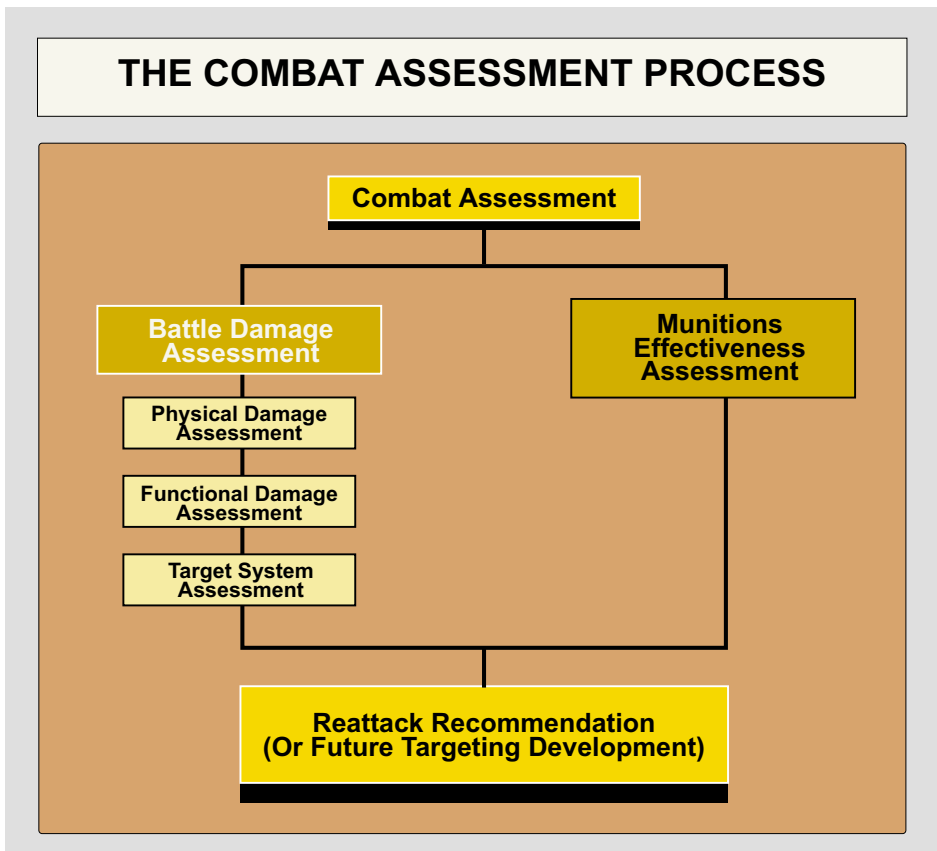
THE COMBAT ASSESSMENT PROCESS

Combat Assessment

Battle Damage Assessment

Physical Damage Assessment

Functional Damage Assessment

Target System Assessment

Munitions Effectiveness Assessment

Reattack Recommendation (Or Future Targeting Development)